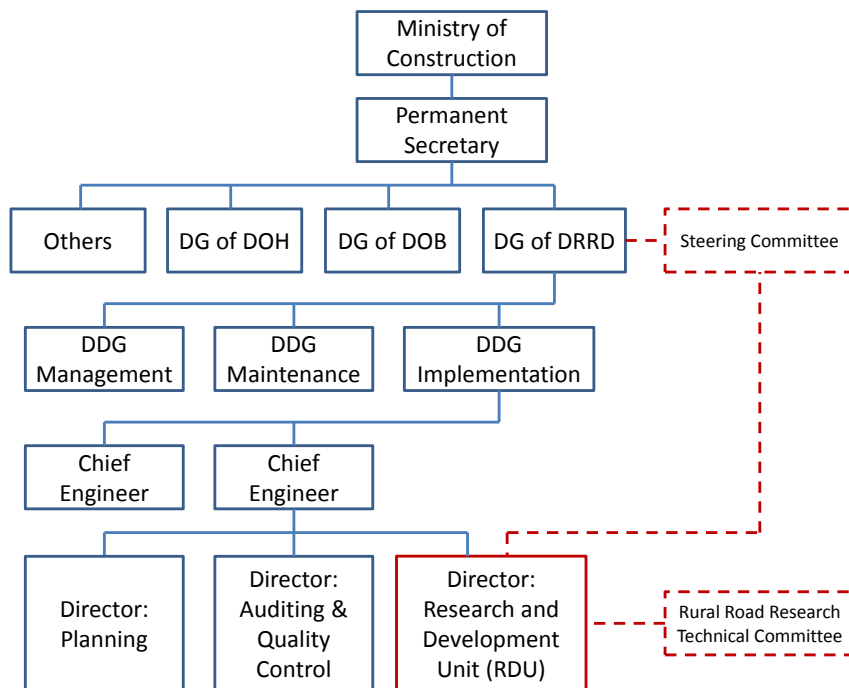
Ministry of Construction

Permanent Secretary

Others

DG of DOH

DG of DOB

DG of DRRD

Steering Committee

DDG Management

DDG Maintenance

DDG Implementation

Chief Engineer

Chief Engineer

Director: Planning

Director: Auditing & Quality Control

Director: Research and Development Unit (RDU)

Rural Road Research Technical Committee